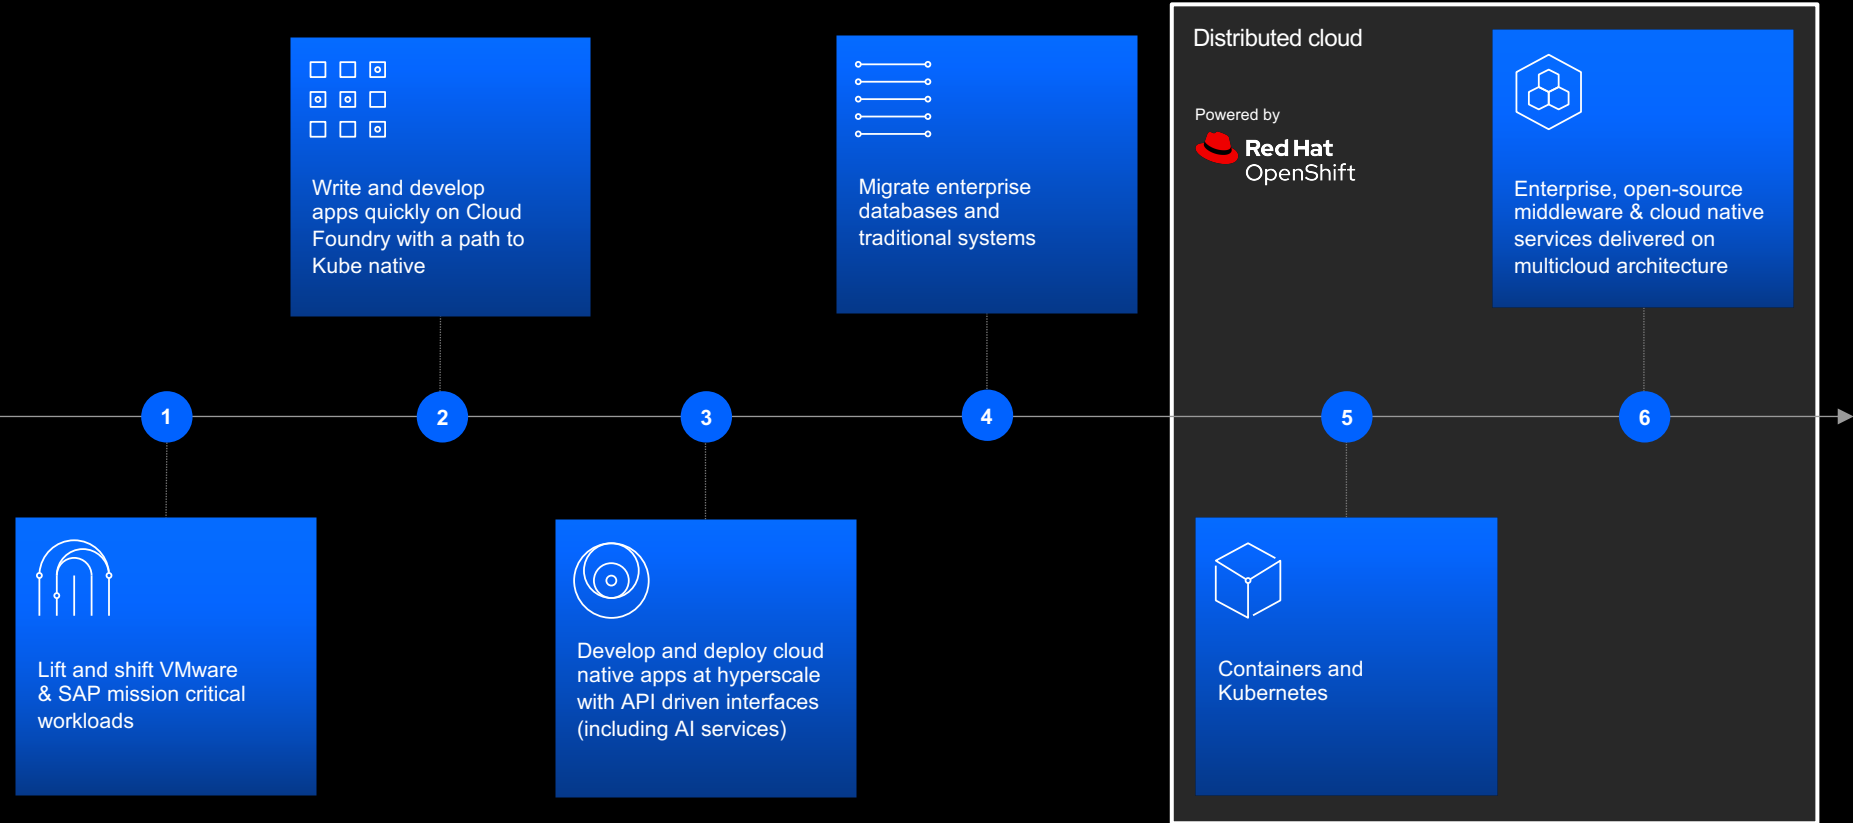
Write and develop apps quickly on Cloud Foundry with a path to Kube native

Migrate enterprise databases and traditional systems

Distributed cloud

Powered by

Red Hat OpenShift

Enterprise, open-source middleware & cloud native services delivered on multicloud architecture

1

2

3

4

5

6

Lift and shift VMware & SAP mission critical workloads

Develop and deploy cloud native apps at hyperscale with API driven interfaces (including AI services)

Containers and Kubernetes